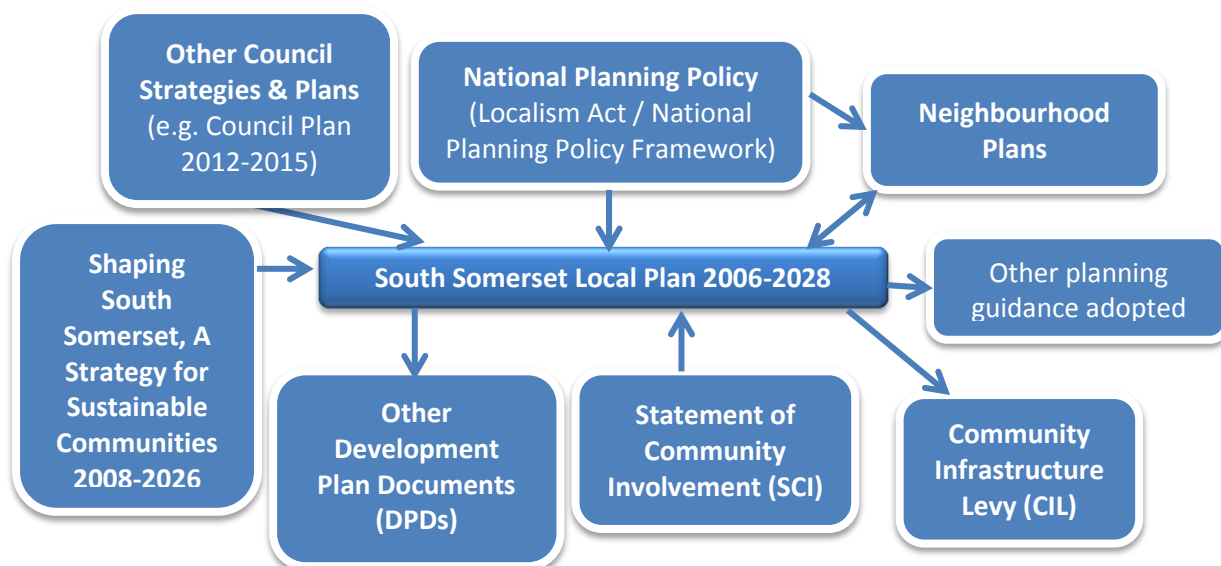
Other Council Strategies & Plans (e.g. Council Plan 2012-2015)

National Planning Policy (Localism Act / National Planning Policy Framework)

Neighbourhood Plans

Shaping South Somerset, A Strategy for Sustainable Communities 2008-2026

South Somerset Local Plan 2006-2028

Other planning guidance adopted

Other Development Plan Documents (DPDs)

Statement of Community Involvement (SCI)

Community Infrastructure Levy (CIL)